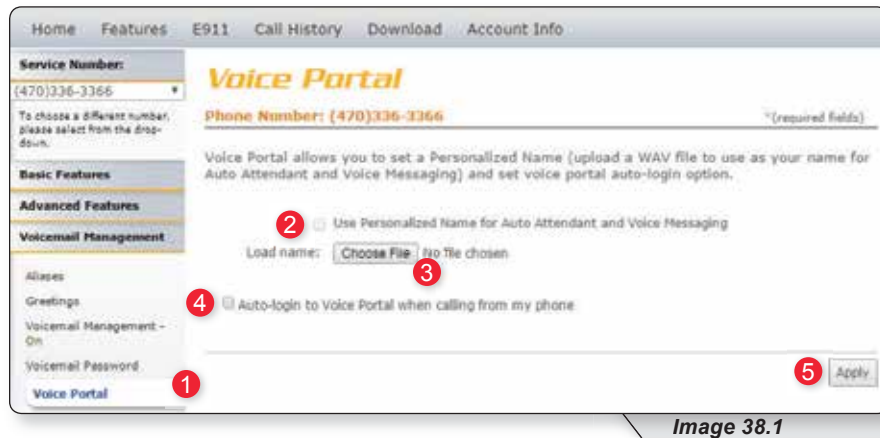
Home Features E911 Call History Download Account Info

Service Number:

(470)336-3366

To choose a different number, please select from the drop-down.

Basic Features

Advanced Features

Voicemail Management

Aliases

Greetings

Voicemail Management - On

Voicemail Password

Voice Portal

1

Voice Portal

Phone Number: (470)336-3366

*(required fields)

Voice Portal allows you to set a Personalized Name (upload a WAV file to use as your name for Auto Attendant and Voice Messaging) and set voice portal auto-login option.

2

Use Personalized Name for Auto Attendant and Voice Messaging

Load name: Choose File No file chosen

3

4

Auto-login to Voice Portal when calling from my phone

5

Apply

Image 38.1